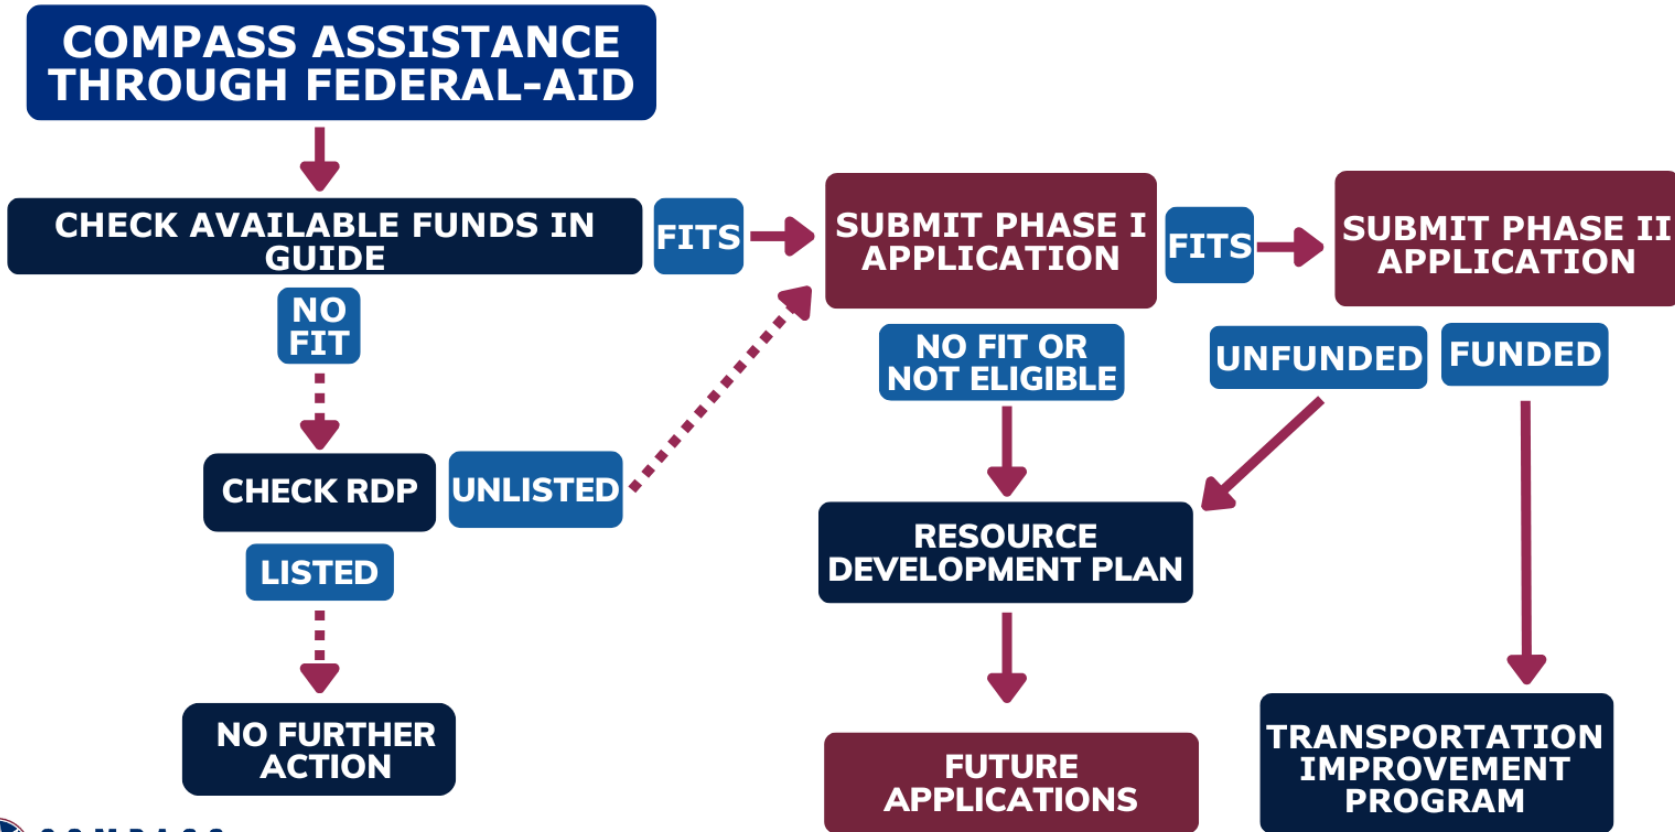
COMPASS ASSISTANCE THROUGH FEDERAL-AID

CHECK AVAILABLE FUNDS IN GUIDE

FITS

SUBMIT PHASE I APPLICATION

FITS

SUBMIT PHASE II APPLICATION

NO FIT

NO FIT OR NOT ELIGIBLE

UNFUNDED

FUNDED

CHECK RDP

UNLISTED

RESOURCE DEVELOPMENT PLAN

LISTED

NO FURTHER ACTION

FUTURE APPLICATIONS

TRANSPORTATION IMPROVEMENT PROGRAM